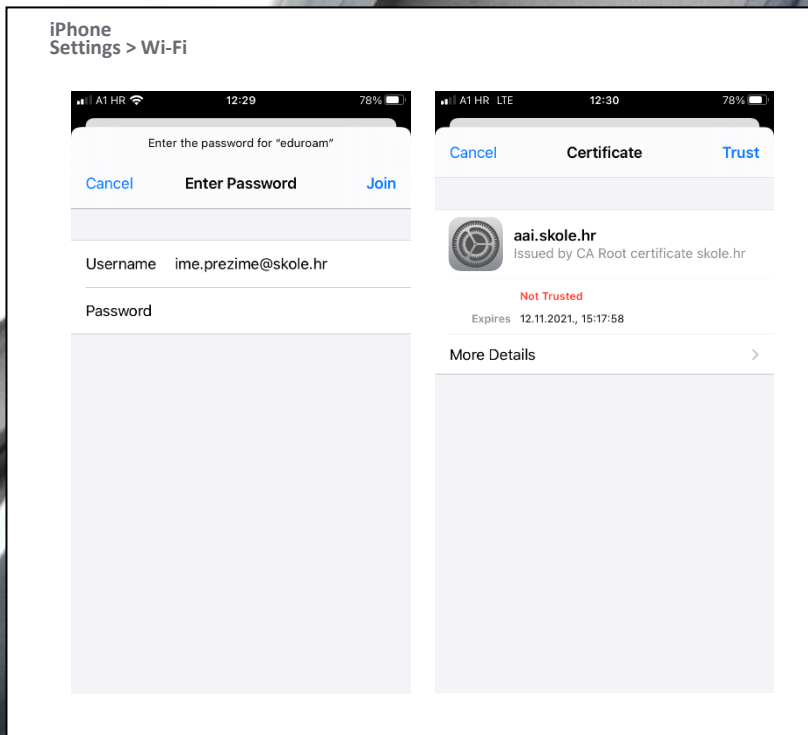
iPhone
Settings > Wi-Fi

A1 HR 12:29 78%

Enter the password for "eduroam"

Cancel Enter Password Join

Username ime.prezime@skole.hr

Password

A1 HR LTE 12:30 78%

Cancel Certificate Trust

aai.skole.hr
Issued by CA Root certificate skole.hr

Not Trusted

Expires 12.11.2021., 15:17:58

More Details